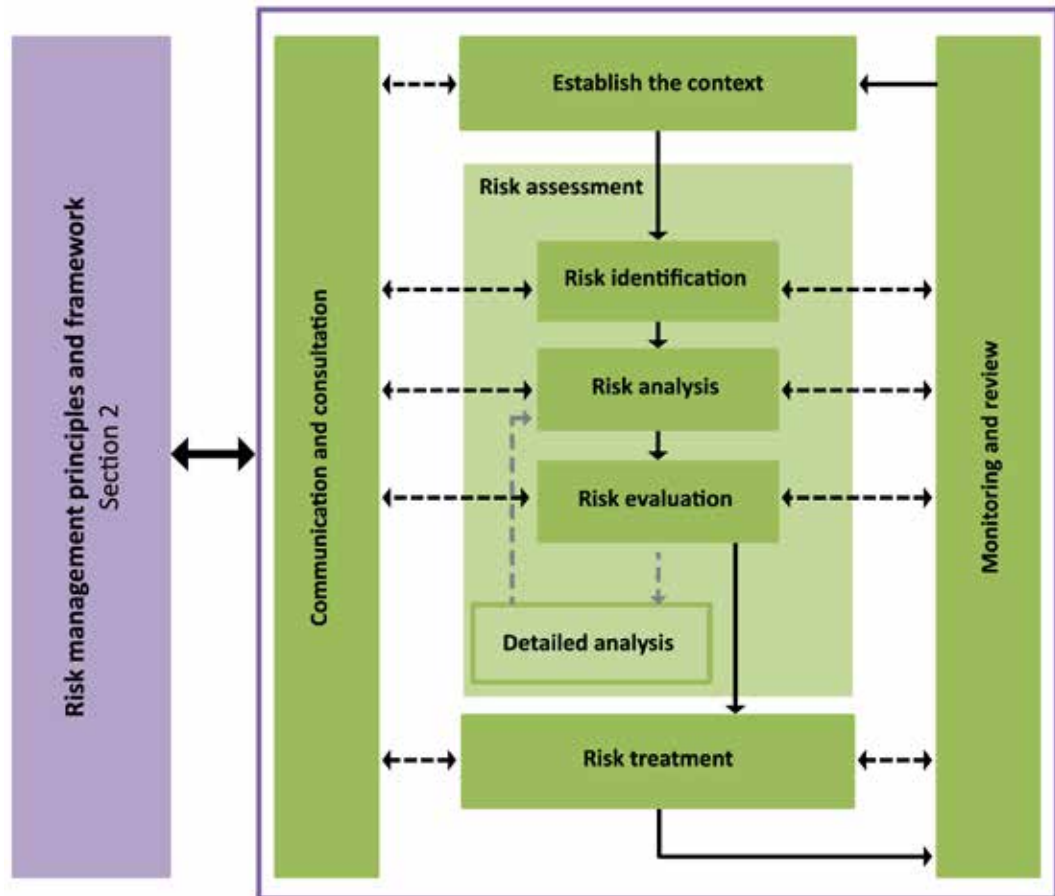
Risk management principles and framework
Section 2

Communication and consultation

Establish the context

Risk assessment

Risk identification

Risk analysis

Risk evaluation

Detailed analysis

Risk treatment

Monitoring and review